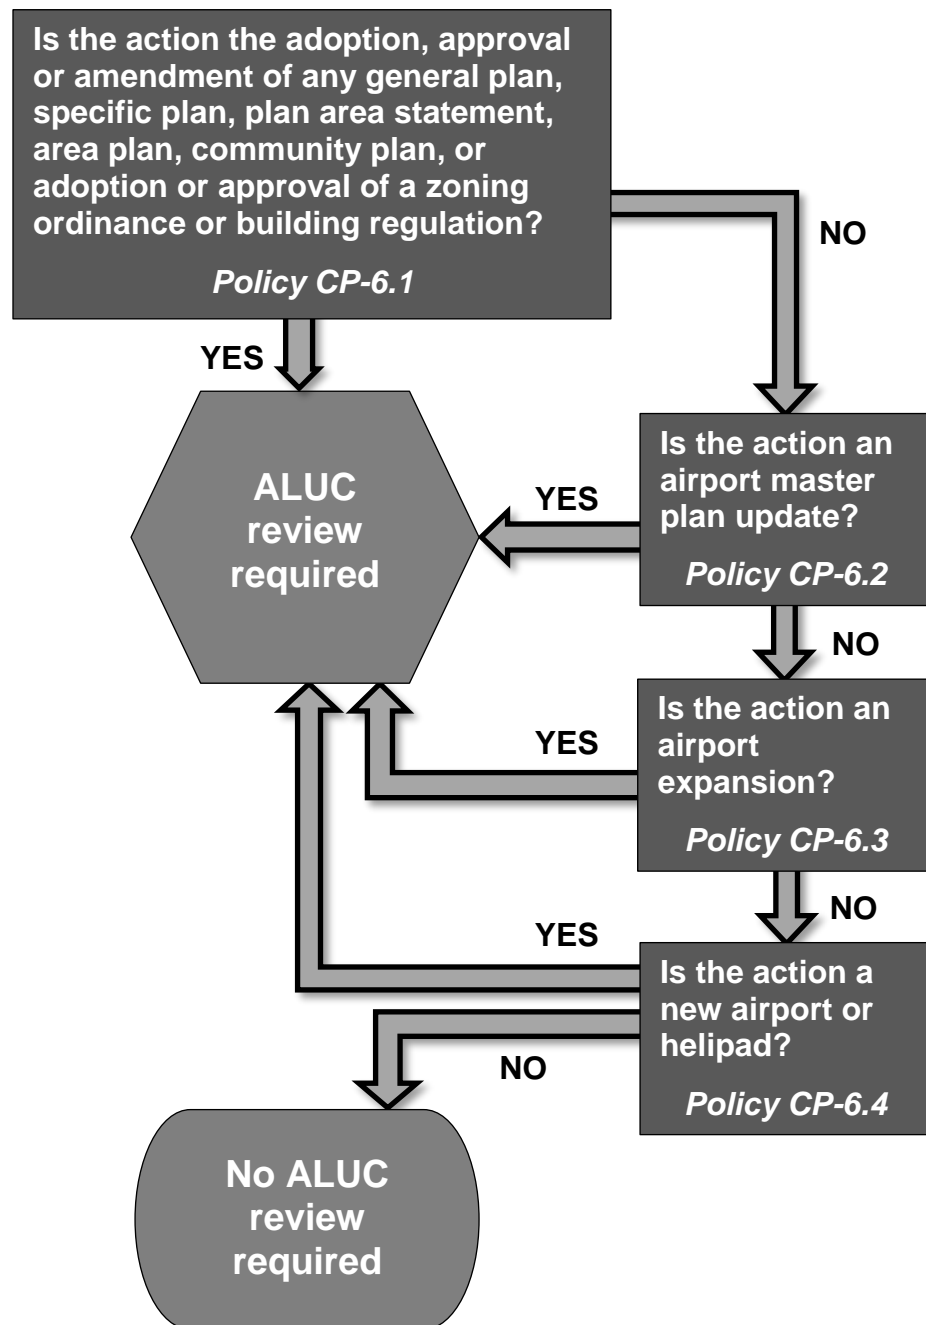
Is the action the adoption, approval or amendment of any general plan, specific plan, plan area statement, area plan, community plan, or adoption or approval of a zoning ordinance or building regulation?

Policy CP-6.1

NO

YES

ALUC review required

YES

Is the action an airport master plan update?

Policy CP-6.2

NO

YES

Is the action an airport expansion?

Policy CP-6.3

NO

YES

Is the action a new airport or helipad?

Policy CP-6.4

NO

No ALUC review required